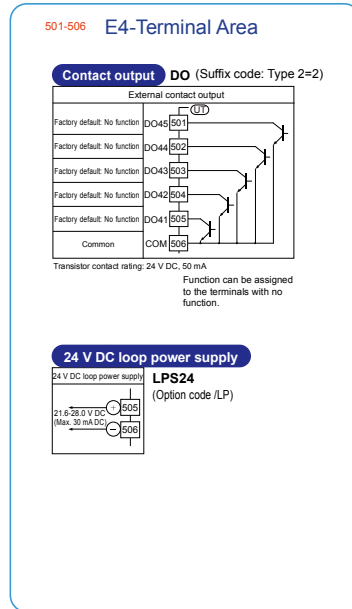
501-506 E4-Terminal Area

Contact output DO (Suffix code: Type 2=2)

| External contact output | | |
|---|---|---|
| | | UT |
| Factory default: No function | DO45 | 501 |
| Factory default: No function | DO44 | 502 |
| Factory default: No function | DO43 | 503 |
| Factory default: No function | DO42 | 504 |
| Factory default: No function | DO41 | 505 |
| Common | COM | 506 |

Transistor contact rating: 24 V DC, 50 mA

Function can be assigned to the terminals with no function.

24 V DC loop power supply

24 V DC loop power supply

LPS24
(Option code /LP)

21.6-28.0 V DC
(Max. 30 mA DC)

+ 505
− 506